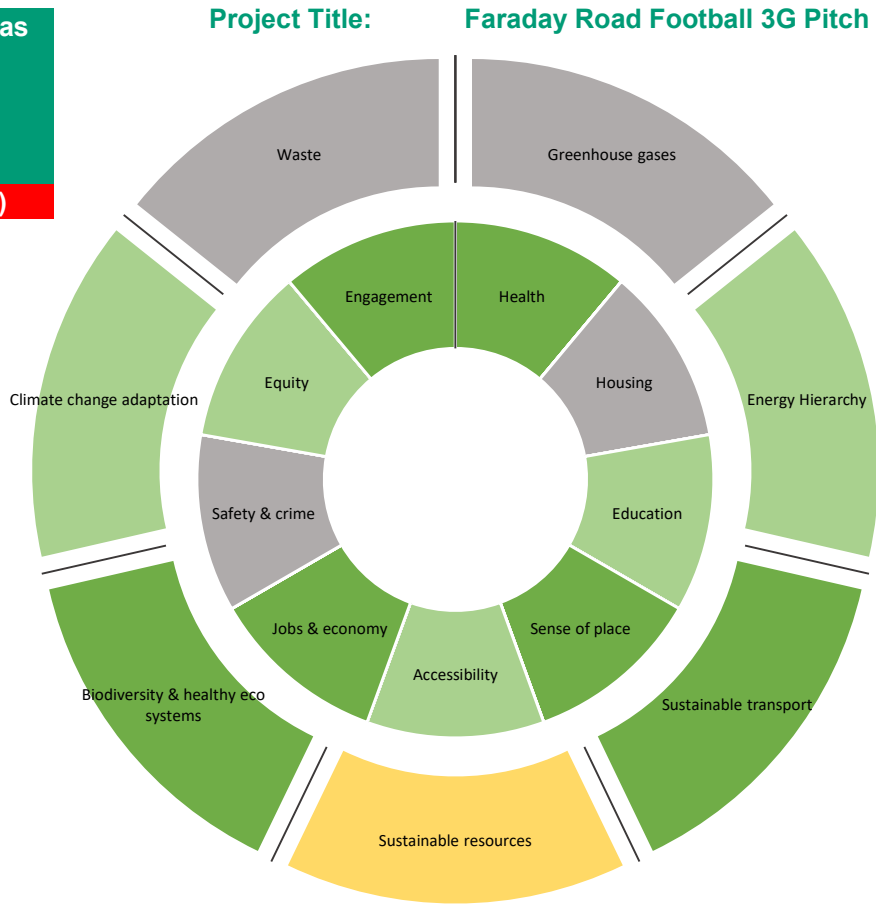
as

)

Project Title: Faraday Road Football 3G Pitch

Waste

Greenhouse gases

Climate change adaptation

Energy Hierarchy

Engagement

Health

Equity

Housing

Safety & crime

Education

Jobs & economy

Sense of place

Accessibility

Biodiversity & healthy eco systems

Sustainable transport

Sustainable resources